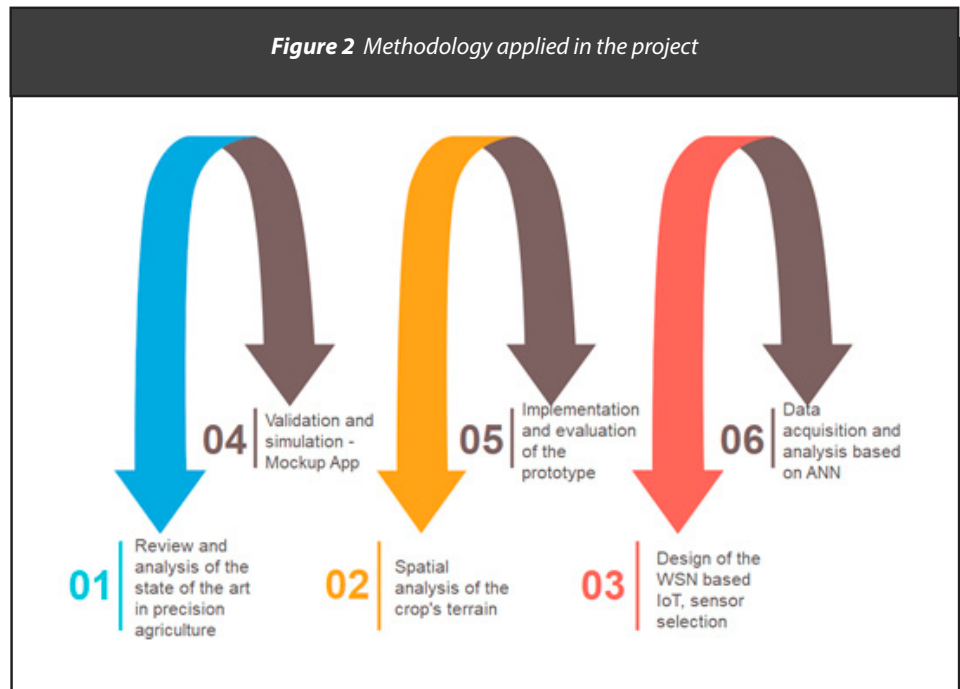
**Figure 2** Methodology applied in the project

04 Validation and simulation - Mockup App

05 Implementation and evaluation of the prototype

06 Data acquisition and analysis based on ANN

01 Review and analysis of the state of the art in precision agriculture

02 Spatial analysis of the crop's terrain

03 Design of the WSN based IoT, sensor selection